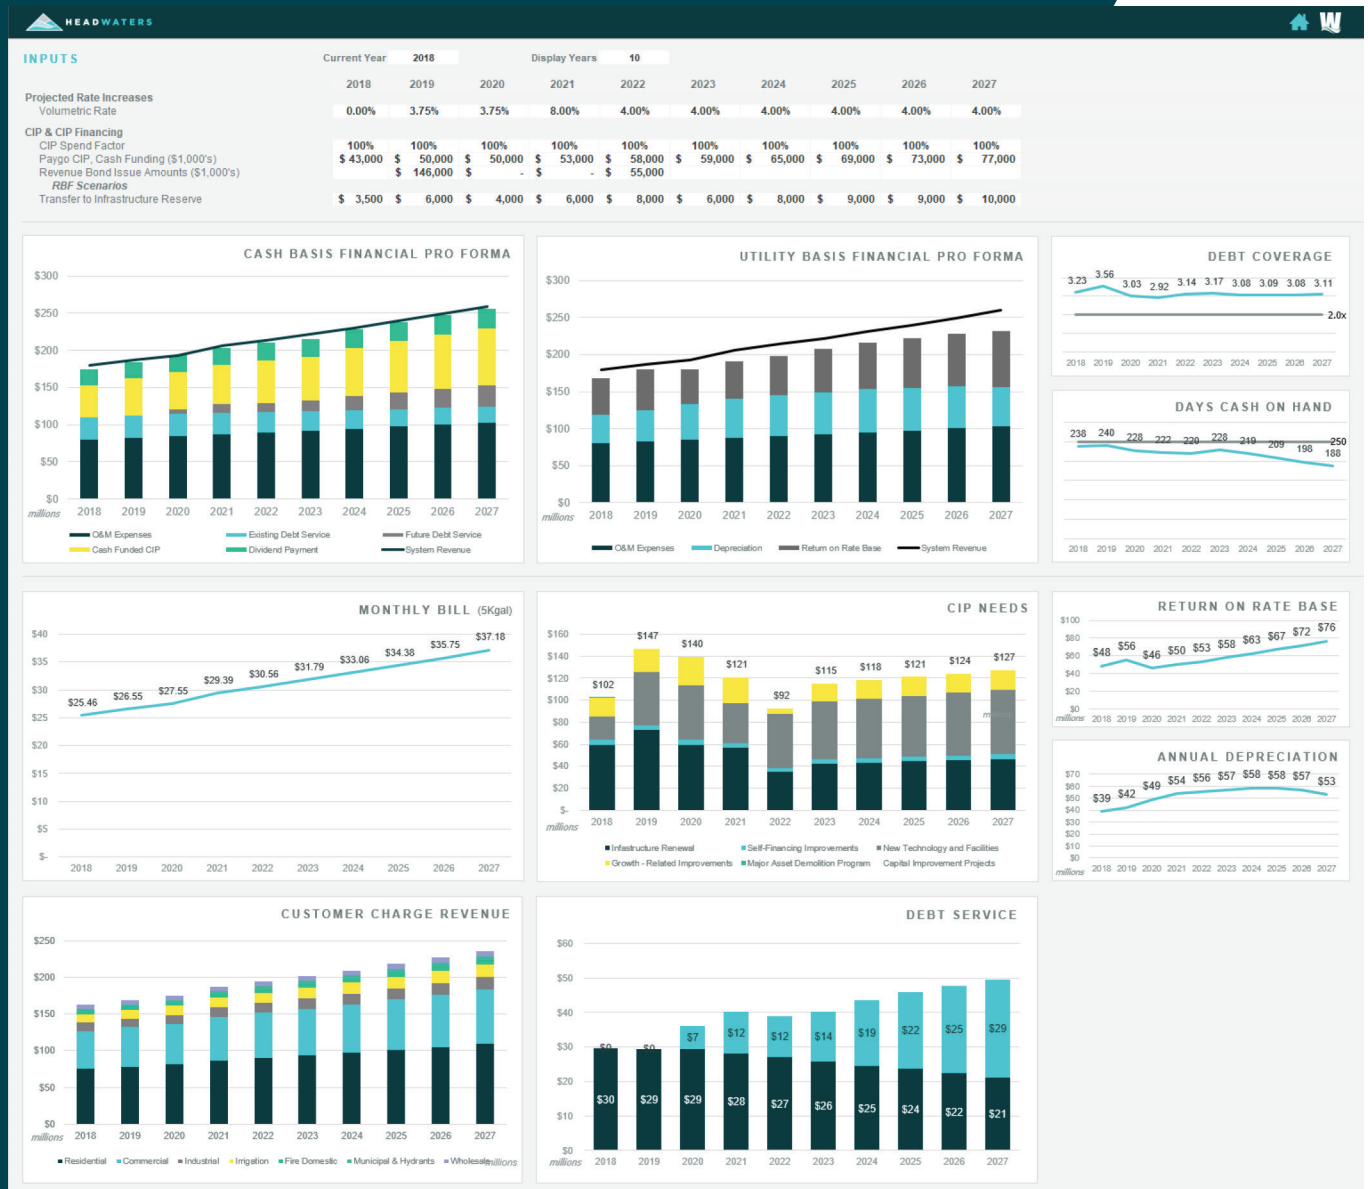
HEADWATERS

W

INPUTS

Current Year 2018

Display Years 10

| | 2018 | 2019 | 2020 | 2021 | 2022 | 2023 | 2024 | 2025 | 2026 | 2027 |
|---|---|---|---|---|---|---|---|---|---|---|
| Projected Rate Increases | | | | | | | | | | |
| Volumetric Rate | 0.00% | 3.75% | 3.75% | 8.00% | 4.00% | 4.00% | 4.00% | 4.00% | 4.00% | 4.00% |
| CIP & CIP Financing | | | | | | | | | | |
| CIP Spend Factor | 100% | 100% | 100% | 100% | 100% | 100% | 100% | 100% | 100% | 100% |
| Paygo CIP, Cash Funding ($1,000's) | $ 43,000 | $ 50,000 | $ 50,000 | $ 53,000 | $ 58,000 | $ 59,000 | $ 65,000 | $ 69,000 | $ 73,000 | $ 77,000 |
| Revenue Bond Issue Amounts ($1,000's) | | $ 146,000 | $ - | $ - | $ 55,000 | | | | | |
| RBF Scenarios | | | | | | | | | | |
| Transfer to Infrastructure Reserve | $ 3,500 | $ 6,000 | $ 4,000 | $ 6,000 | $ 8,000 | $ 6,000 | $ 8,000 | $ 9,000 | $ 9,000 | $ 10,000 |

CASH BASIS FINANCIAL PRO FORMA

$300 $250 $200 $150 $100 $50 $0 millions

2018 2019 2020 2021 2022 2023 2024 2025 2026 2027

O&M Expenses Existing Debt Service Future Debt Service Cash Funded CIP Dividend Payment System Revenue

UTILITY BASIS FINANCIAL PRO FORMA

$300 $250 $200 $150 $100 $50 $0 millions

2018 2019 2020 2021 2022 2023 2024 2025 2026 2027

O&M Expenses Depreciation Return on Rate Base System Revenue

DEBT COVERAGE

3.23 3.56 3.03 2.92 3.14 3.17 3.08 3.09 3.08 3.11

2.0x

2018 2019 2020 2021 2022 2023 2024 2025 2026 2027

DAYS CASH ON HAND

238 240 228 222 220 228 219 209 198 188

250

2018 2019 2020 2021 2022 2023 2024 2025 2026 2027

MONTHLY BILL (5Kgal)

$40 $35 $30 $25 $20 $15 $10 $5 $-

$25.46 $26.55 $27.55 $29.39 $30.56 $31.79 $33.06 $34.38 $35.75 $37.18

2018 2019 2020 2021 2022 2023 2024 2025 2026 2027

CIP NEEDS

$160 $140 $120 $100 $80 $60 $40 $20 $- millions

$102 $147 $140 $121 $92 $115 $118 $121 $124 $127

2018 2019 2020 2021 2022 2023 2024 2025 2026 2027

Infrastructure Renewal Self-Financing Improvements New Technology and Facilities Growth - Related Improvements Major Asset Demolition Program Capital Improvement Projects

RETURN ON RATE BASE

$100 $80 $60 $40 $20 $0 millions

$48 $56 $46 $50 $53 $58 $63 $67 $72 $76

2018 2019 2020 2021 2022 2023 2024 2025 2026 2027

ANNUAL DEPRECIATION

$70 $60 $50 $40 $30 $20 $10 $0 millions

$39 $42 $49 $54 $56 $57 $58 $58 $57 $53

2018 2019 2020 2021 2022 2023 2024 2025 2026 2027

CUSTOMER CHARGE REVENUE

$250 $200 $150 $100 $50 $0 millions

2018 2019 2020 2021 2022 2023 2024 2025 2026 2027

Residential Commercial Industrial Irrigation Fire Domestic Municipal & Hydrants Wholesale

DEBT SERVICE

$60 $50 $40 $30 $20 $10 $0 millions

$0 $0 $7 $12 $12 $14 $19 $22 $25 $29

$30 $29 $29 $28 $27 $26 $25 $24 $22 $21

2018 2019 2020 2021 2022 2023 2024 2025 2026 2027